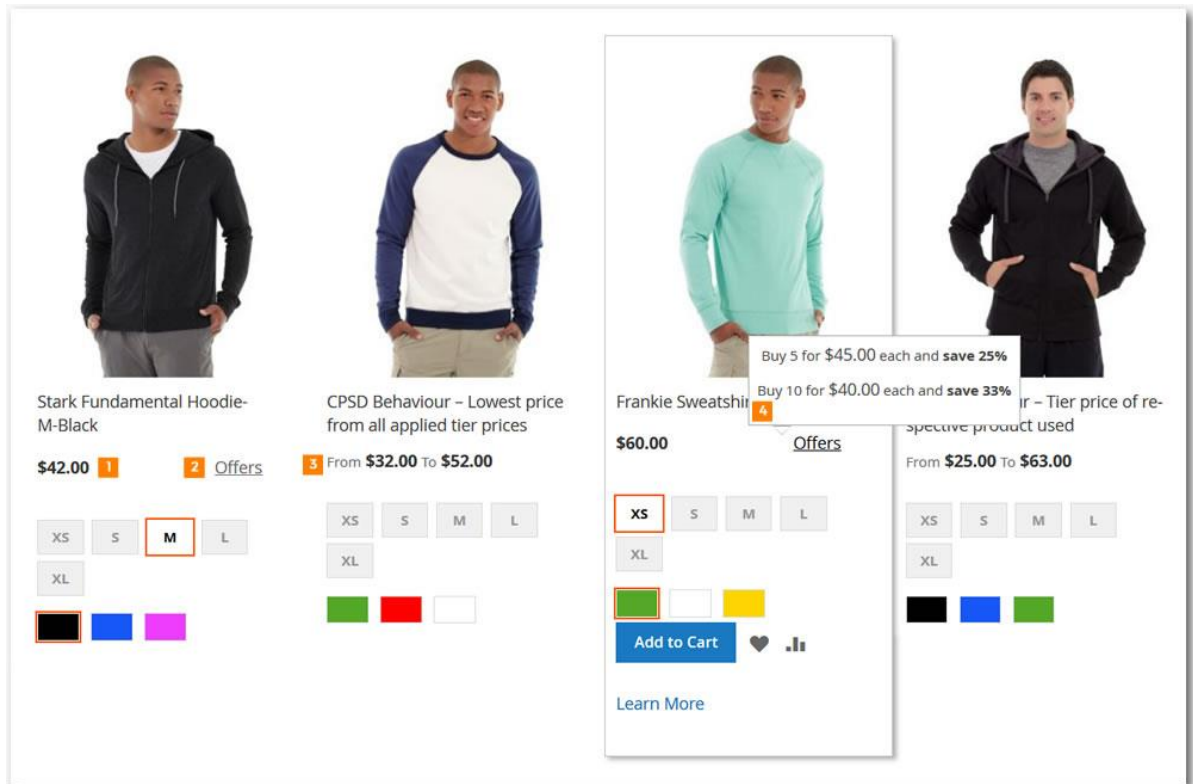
Stark Fundamental Hoodie-M-Black

$42.00 1

2 Offers

XS S M L XL

CPSD Behaviour – Lowest price from all applied tier prices

3 From $32.00 To $52.00

XS S M L XL

Frankie Sweatshir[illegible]

Buy 5 for $45.00 each and save 25%

Buy 10 for $40.00 each and save 33%

4

$60.00

Offers

XS S M L XL

Add to Cart

Learn More

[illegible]r – Tier price of respective product used

From $25.00 To $63.00

XS S M L XL